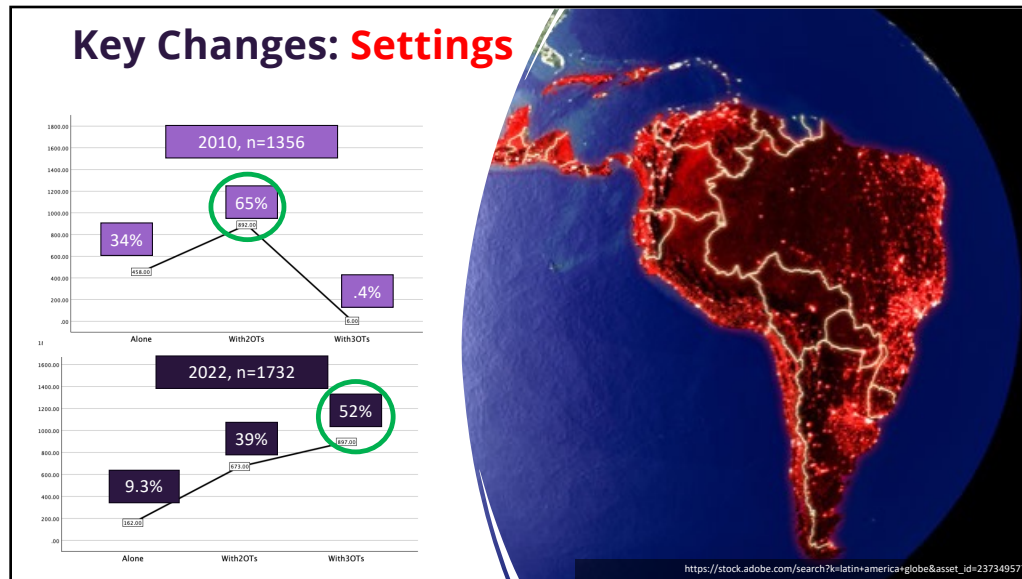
Key Changes: Settings

1800.00
1600.00
1400.00
1200.00
1000.00
800.00
600.00
400.00
200.00
.00

2010, n=1356

65%

34%

892.00

458.00

.4%

6.00

Alone
With2OTs
With3OTs

1600.00
1400.00
1200.00
1000.00
800.00
600.00
400.00
200.00
.00

2022, n=1732

52%

39%

897.00

673.00

9.3%

162.00

Alone
With2OTs
With3OTs

https://stock.adobe.com/search?k=latin+america+globe&asset_id=23734957